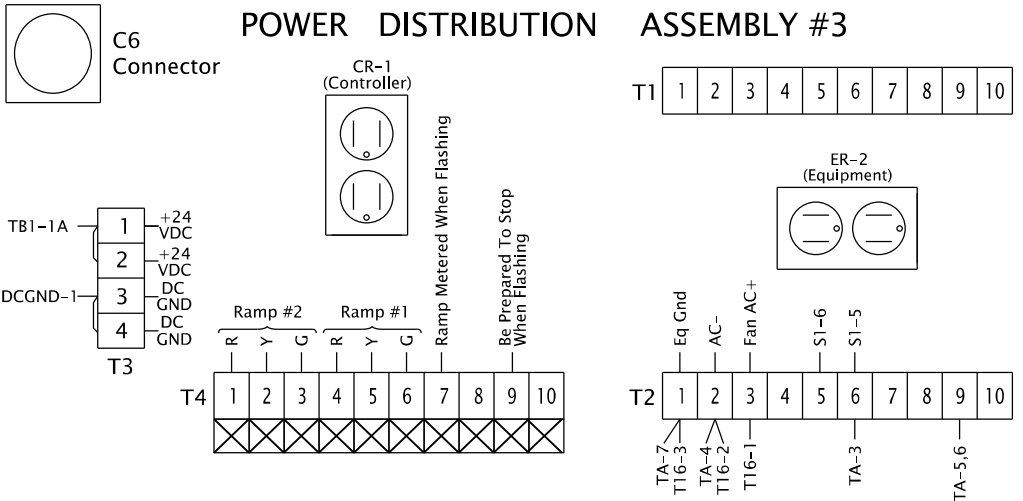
C6
Connector

POWER DISTRIBUTION ASSEMBLY #3

CR-1
(Controller)

| T1 | 1 | 2 | 3 | 4 | 5 | 6 | 7 | 8 | 9 | 10 |
|---|---|---|---|---|---|---|---|---|---|---|

ER-2
(Equipment)

TB1-1A
1 +24 VDC
2 +24 VDC
DCGND-1
3 DC GND
4 DC GND
T3

Ramp #2
Ramp #1
R Y G R Y G
Ramp Metered When Flashing
Be Prepared To Stop When Flashing

| T4 | 1 | 2 | 3 | 4 | 5 | 6 | 7 | 8 | 9 | 10 |
|---|---|---|---|---|---|---|---|---|---|---|

Eq Gnd
AC-
Fan AC+
S1-6
S1-5

| T2 | 1 | 2 | 3 | 4 | 5 | 6 | 7 | 8 | 9 | 10 |
|---|---|---|---|---|---|---|---|---|---|---|

TA-7
T16-3
TA-4
T16-2
T16-1
TA-3
TA-5,6